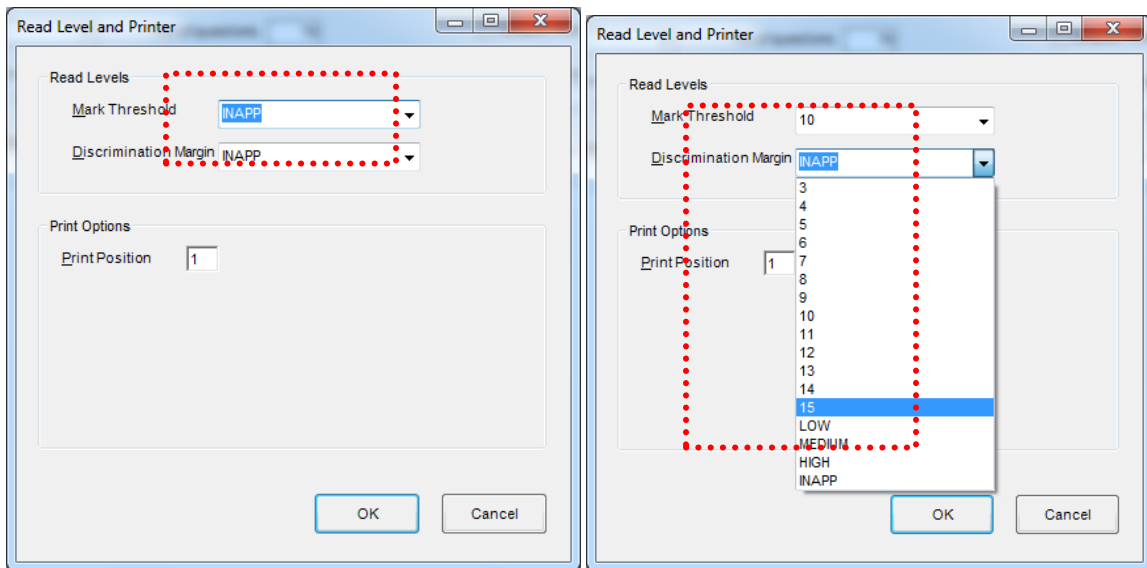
Read Level and Printer

Read Levels

Mark Threshold INAPP

Discrimination Margin INAPP

Print Options

Print Position 1

OK Cancel

Read Level and Printer

Read Levels

Mark Threshold 10

Discrimination Margin INAPP

3
4
5
6
7
8
9
10
11
12
13
14
15
LOW
MEDIUM
HIGH
INAPP

Print Options

Print Position 1

OK Cancel